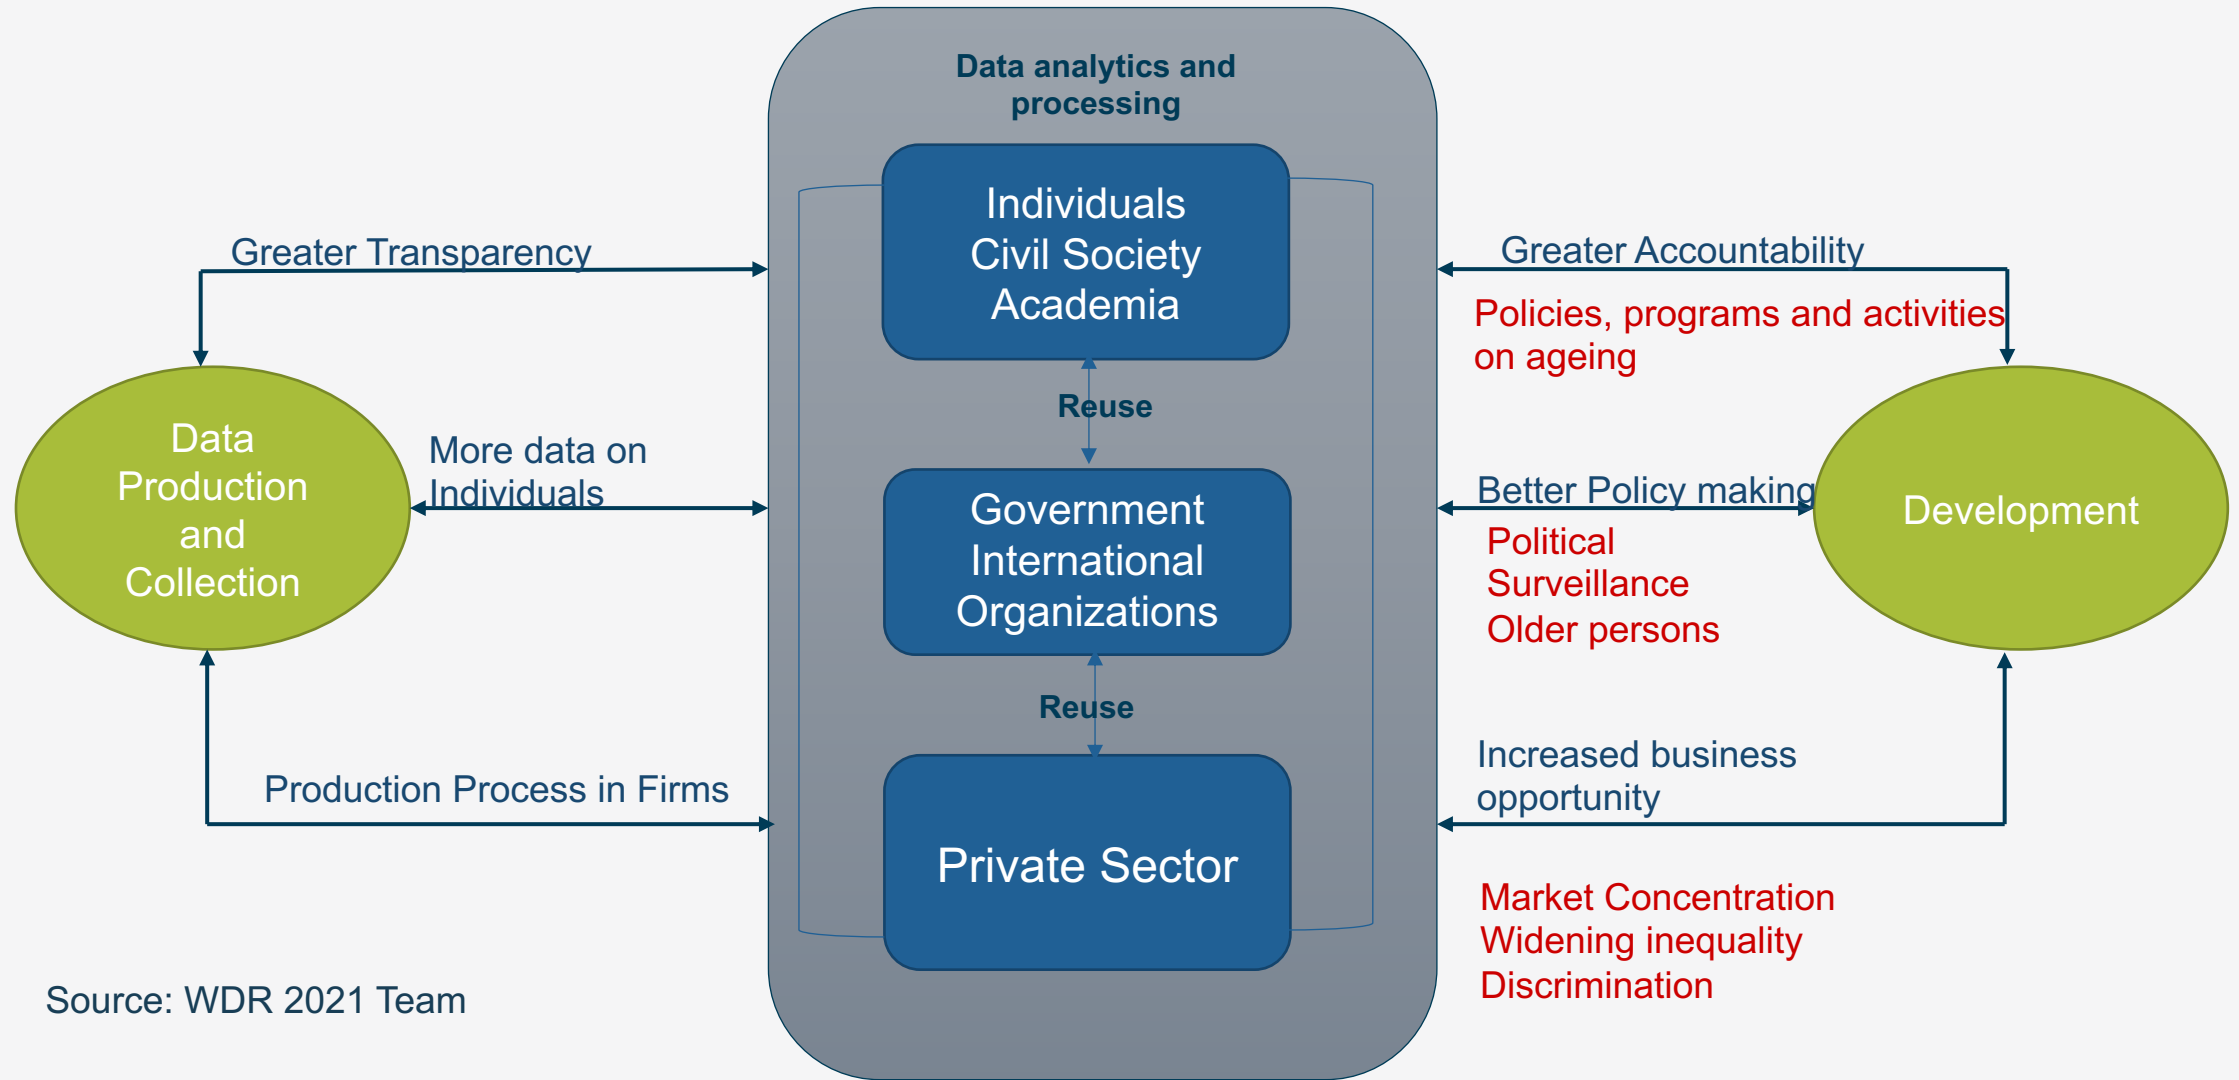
Data analytics and processing

Greater Transparency

Individuals
Civil Society
Academia

Greater Accountability

Policies, programs and activities on ageing

Data Production and Collection

More data on Individuals

Reuse

Government
International
Organizations

Better Policy making

Political
Surveillance
Older persons

Development

Reuse

Production Process in Firms

Private Sector

Increased business opportunity

Market Concentration
Widening inequality
Discrimination

Source: WDR 2021 Team